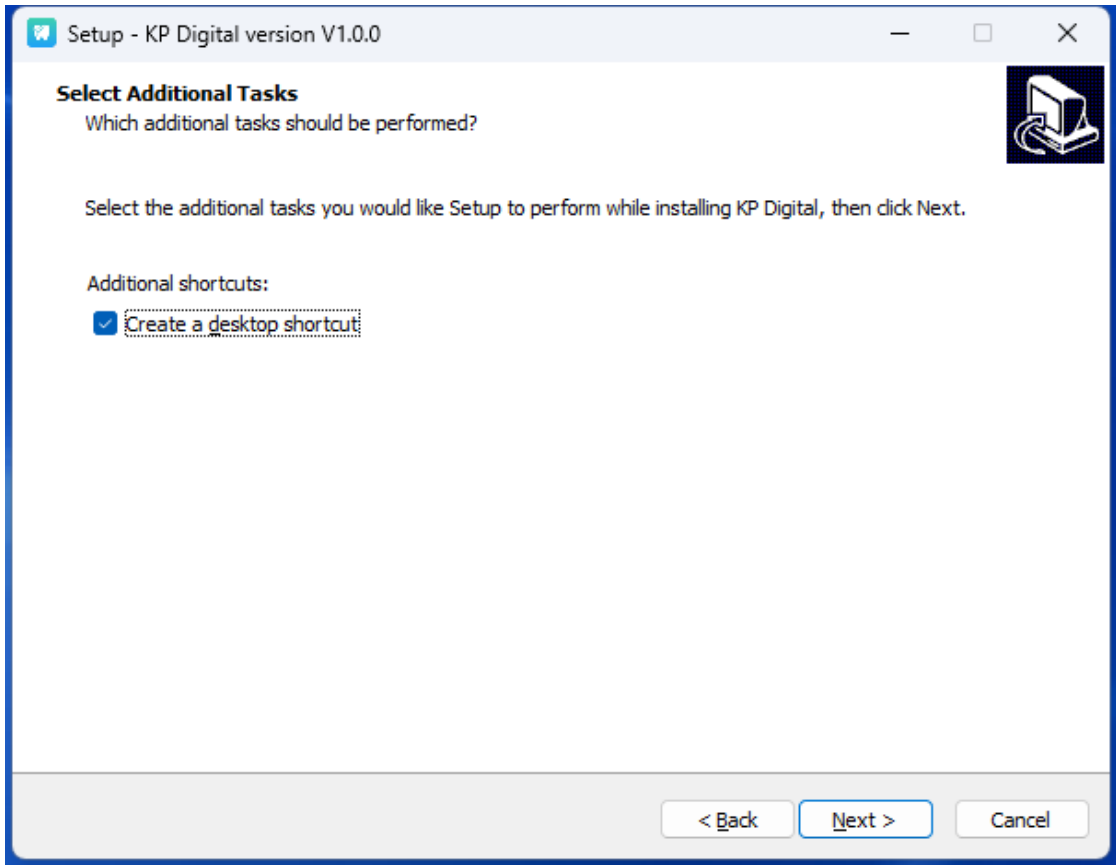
Setup - KP Digital version V1.0.0

Select Additional Tasks
Which additional tasks should be performed?

Select the additional tasks you would like Setup to perform while installing KP Digital, then click Next.

Additional shortcuts:
Create a desktop shortcut

< Back
Next >
Cancel